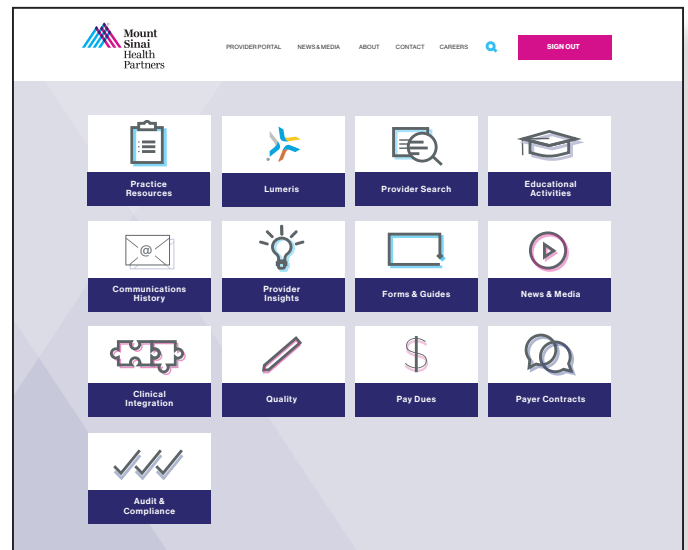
Mount Sinai Health Partners

PROVIDER PORTAL NEWS & MEDIA ABOUT CONTACT CAREERS SIGN OUT

Practice Resources

Lumeris

Provider Search

Educational Activities

@

Communications History

Provider Insights

Forms & Guides

News & Media

Clinical Integration

Quality

$

Pay Dues

Payer Contracts

Audit & Compliance